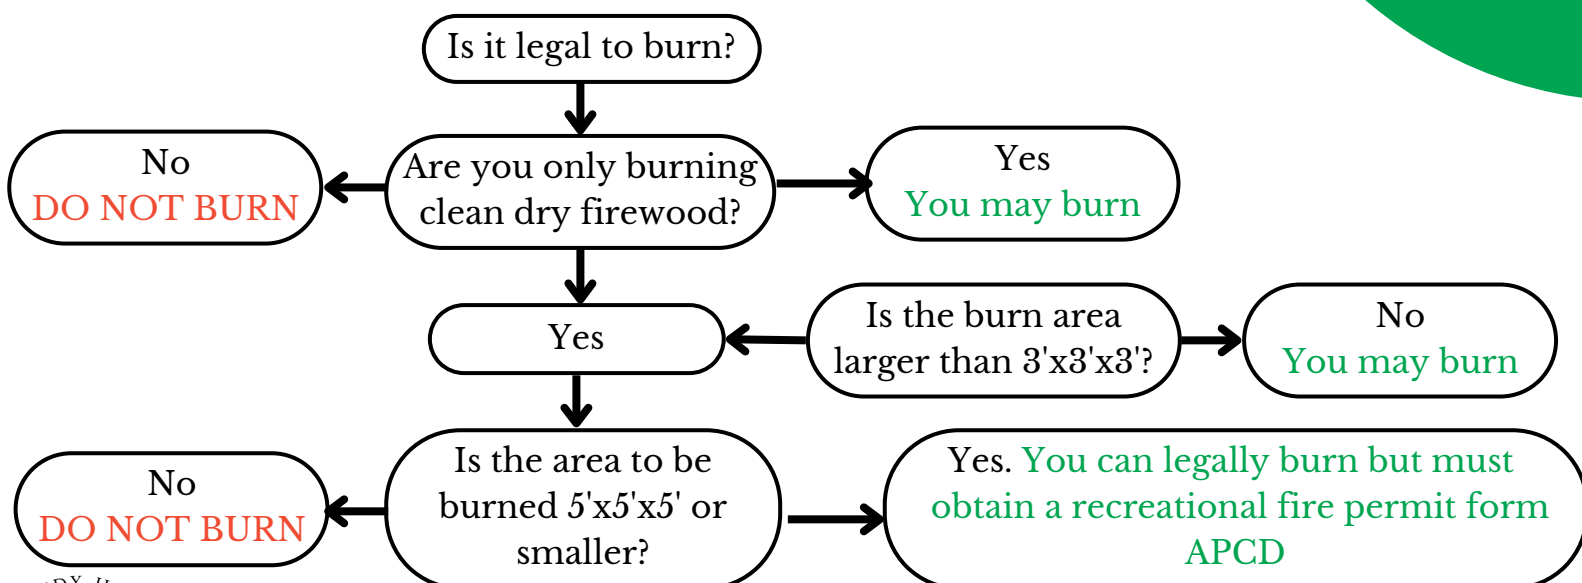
Is it legal to burn?

No
DO NOT BURN

Are you only burning clean dry firewood?

Yes
You may burn

Yes

Is the burn area larger than 3'x3'x3'?

No
You may burn

No
DO NOT BURN

Is the area to be burned 5'x5'x5' or smaller?

Yes. You can legally burn but must obtain a recreational fire permit form APCD